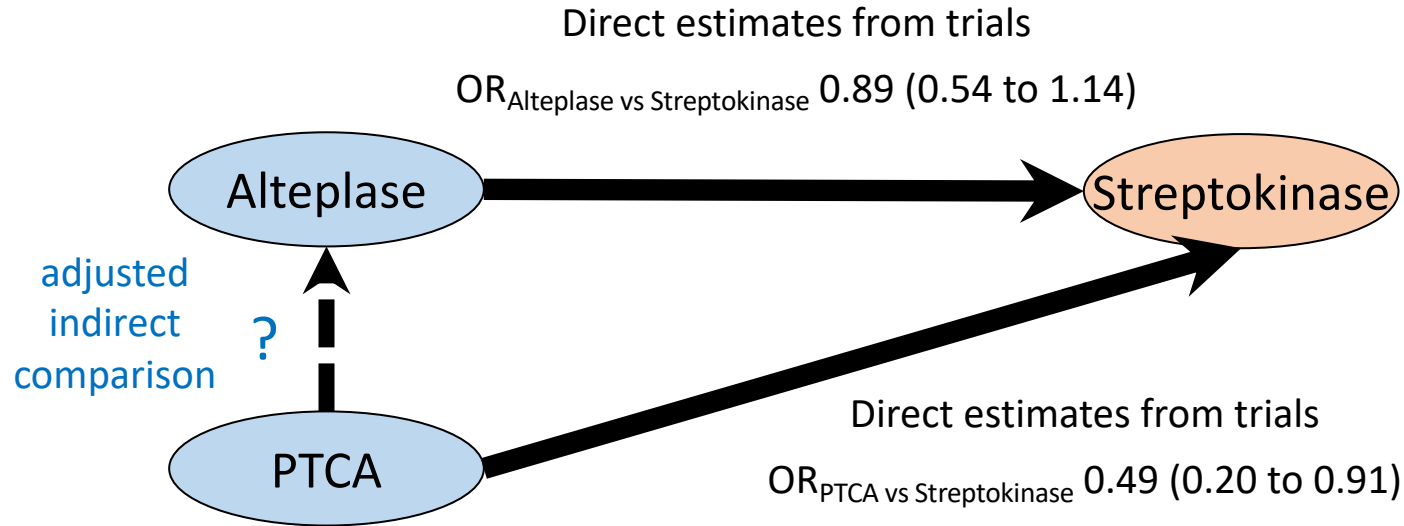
Direct estimates from trials

$OR_{\text{Alteplase vs Streptokinase}}$ 0.89 (0.54 to 1.14)

Alteplase

Streptokinase

adjusted indirect comparison

?

PTCA

Direct estimates from trials

$OR_{\text{PTCA vs Streptokinase}}$ 0.49 (0.20 to 0.91)